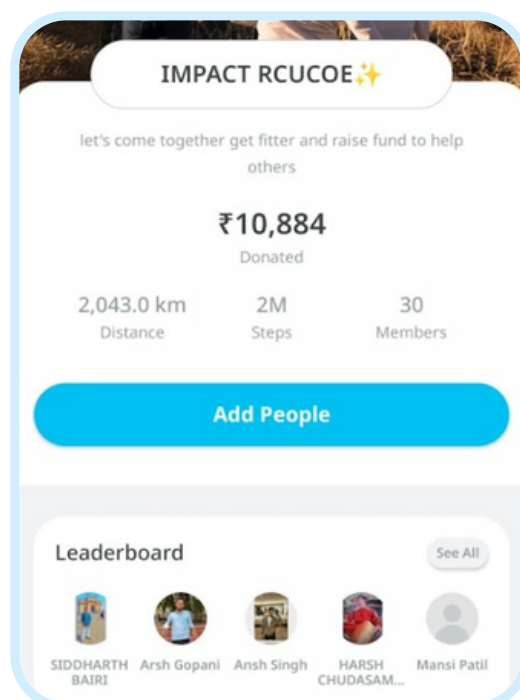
IMPACT RCUCOE✨

let's come together get fitter and raise fund to help others

₹10,884
Donated

2,043.0 km
Distance

2M
Steps

30
Members

Add People

Leaderboard

See All

SIDDHARTH BAIRI

Arsh Gopani

Ansh Singh

HARSH CHUDASAM...

Mansi Patil